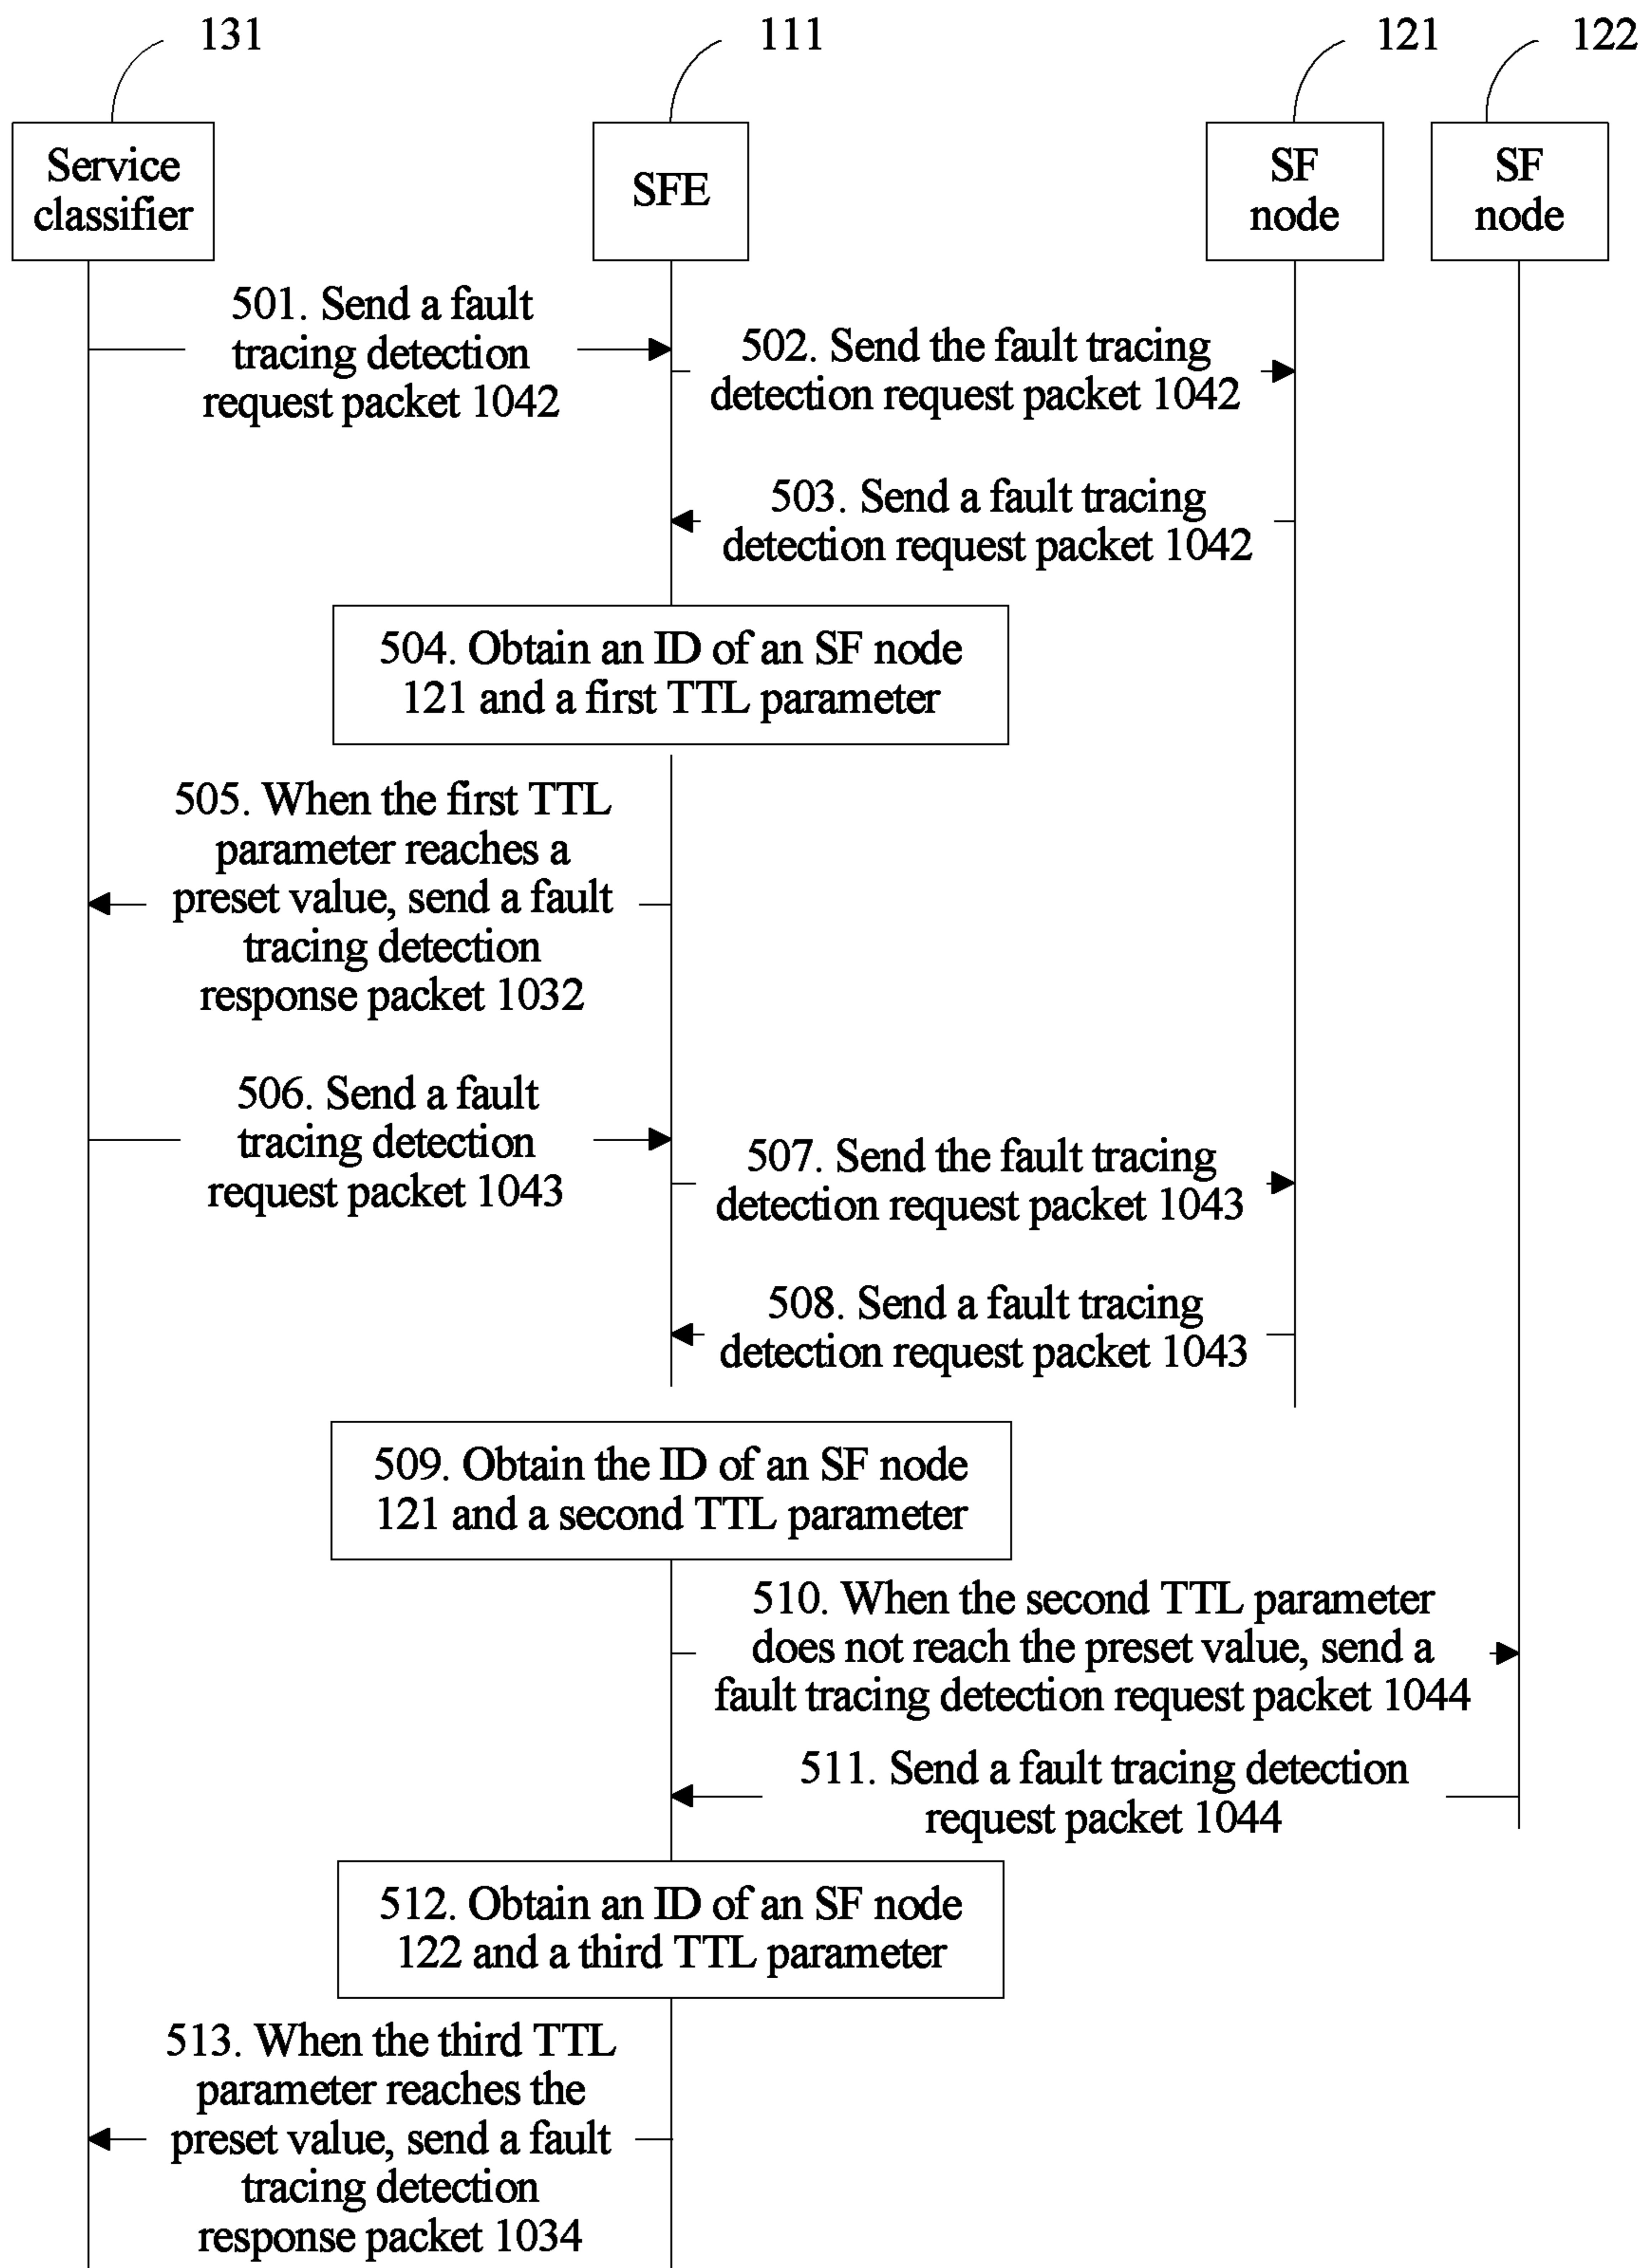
131

111

121

122

Service classifier

SFE

SF node

SF node

501. Send a fault tracing detection request packet 1042

502. Send the fault tracing detection request packet 1042

503. Send a fault tracing detection request packet 1042

504. Obtain an ID of an SF node 121 and a first TTL parameter

505. When the first TTL parameter reaches a preset value, send a fault tracing detection response packet 1032

506. Send a fault tracing detection request packet 1043

507. Send the fault tracing detection request packet 1043

508. Send a fault tracing detection request packet 1043

509. Obtain the ID of an SF node 121 and a second TTL parameter

510. When the second TTL parameter does not reach the preset value, send a fault tracing detection request packet 1044

511. Send a fault tracing detection request packet 1044

512. Obtain an ID of an SF node 122 and a third TTL parameter

513. When the third TTL parameter reaches the preset value, send a fault tracing detection response packet 1034